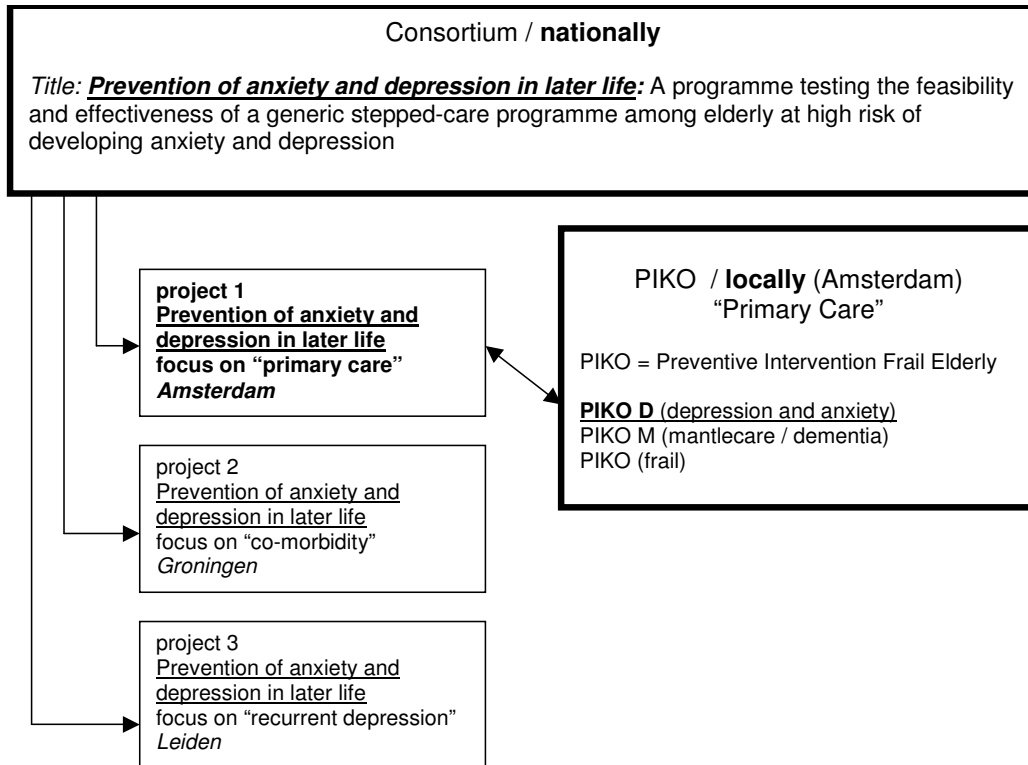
Consortium / **nationally**

*Title:* ***Prevention of anxiety and depression in later life:*** A programme testing the feasibility and effectiveness of a generic stepped-care programme among elderly at high risk of developing anxiety and depression

**project 1**
**Prevention of anxiety and depression in later life**
**focus on "primary care"**
***Amsterdam***

project 2
Prevention of anxiety and depression in later life
focus on "co-morbidity"
*Groningen*

project 3
Prevention of anxiety and depression in later life
focus on "recurrent depression"
*Leiden*

PIKO / **locally** (Amsterdam)
"Primary Care"

PIKO = Preventive Intervention Frail Elderly

**PIKO D** (depression and anxiety)
PIKO M (mantlecare / dementia)
PIKO (frail)